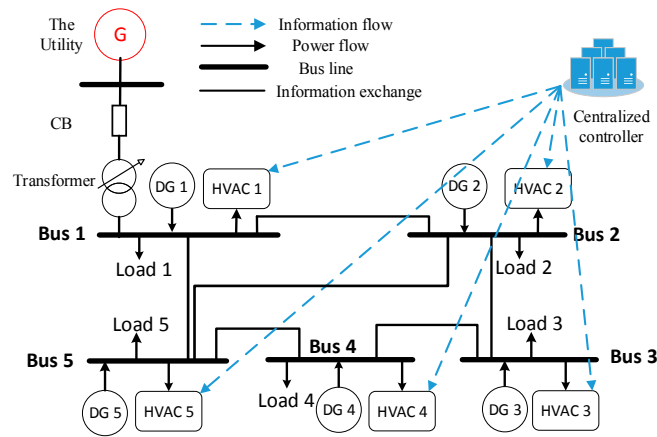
The Utility

G

Information flow

Power flow

Bus line

Information exchange

Centralized controller

CB

Transformer

DG 1

HVAC 1

DG 2

HVAC 2

Bus 1

Bus 2

Load 1

Load 2

Load 5

Load 3

Bus 5

Bus 4

Bus 3

Load 4

DG 5

HVAC 5

DG 4

HVAC 4

DG 3

HVAC 3